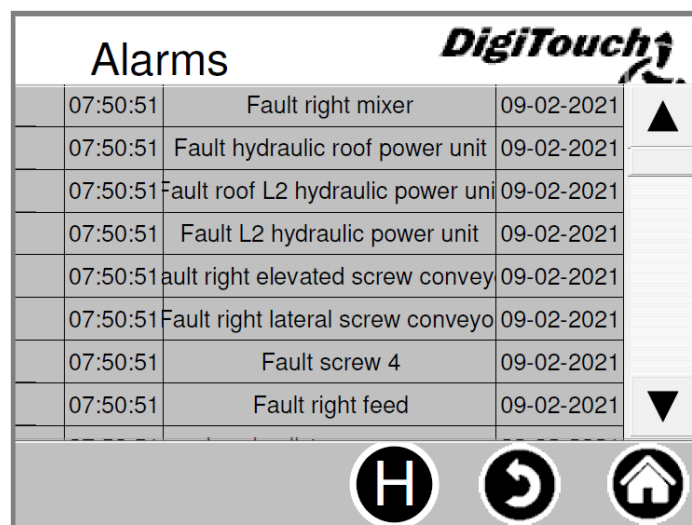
Alarms

DigiTouch

| | | | |
|---|---|---|---|
| | 07:50:51 | Fault right mixer | 09-02-2021 |
| | 07:50:51 | Fault hydraulic roof power unit | 09-02-2021 |
| | 07:50:51 | Fault roof L2 hydraulic power uni | 09-02-2021 |
| | 07:50:51 | Fault L2 hydraulic power unit | 09-02-2021 |
| | 07:50:51 | ault right elevated screw convey | 09-02-2021 |
| | 07:50:51 | Fault right lateral screw conveyo | 09-02-2021 |
| | 07:50:51 | Fault screw 4 | 09-02-2021 |
| | 07:50:51 | Fault right feed | 09-02-2021 |
| | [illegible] | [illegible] | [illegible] |

▲

▼

H